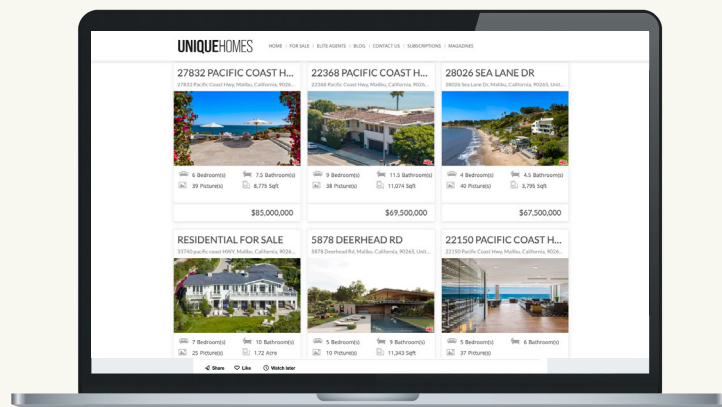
UNIQUEHOMES HOME | FOR SALE | ELITE AGENTS | BLOG | CONTACT US | SUBSCRIPTIONS | MAGAZINES

27832 PACIFIC COAST H...
27832 Pacific Coast Hwy, Malibu, California, 9026...
6 Bedroom(s) 7.5 Bathroom(s)
39 Picture(s) 8,779 Sqft
$85,000,000

22368 PACIFIC COAST H...
22368 Pacific Coast Hwy, Malibu, California, 9026...
9 Bedroom(s) 11.5 Bathroom(s)
38 Picture(s) 11,074 Sqft
$69,500,000

28026 SEA LANE DR
28026 Sea Lane Dr, Malibu, California, 90265, Unit...
4 Bedroom(s) 4.5 Bathroom(s)
40 Picture(s) 3,795 Sqft
$67,500,000

RESIDENTIAL FOR SALE
33740 pacific coast HWY, Malibu, California, 9026...
7 Bedroom(s) 10 Bathroom(s)
25 Picture(s) 1.72 Acre

5878 DEERHEAD RD
5878 Deerhead Rd, Malibu, California, 90265, Unit...
5 Bedroom(s) 9 Bathroom(s)
10 Picture(s) 11,243 Sqft

22150 PACIFIC COAST H...
22150 Pacific Coast Hwy, Malibu, California, 9026...
5 Bedroom(s) 6 Bathroom(s)
37 Picture(s)

Share Like Watch later